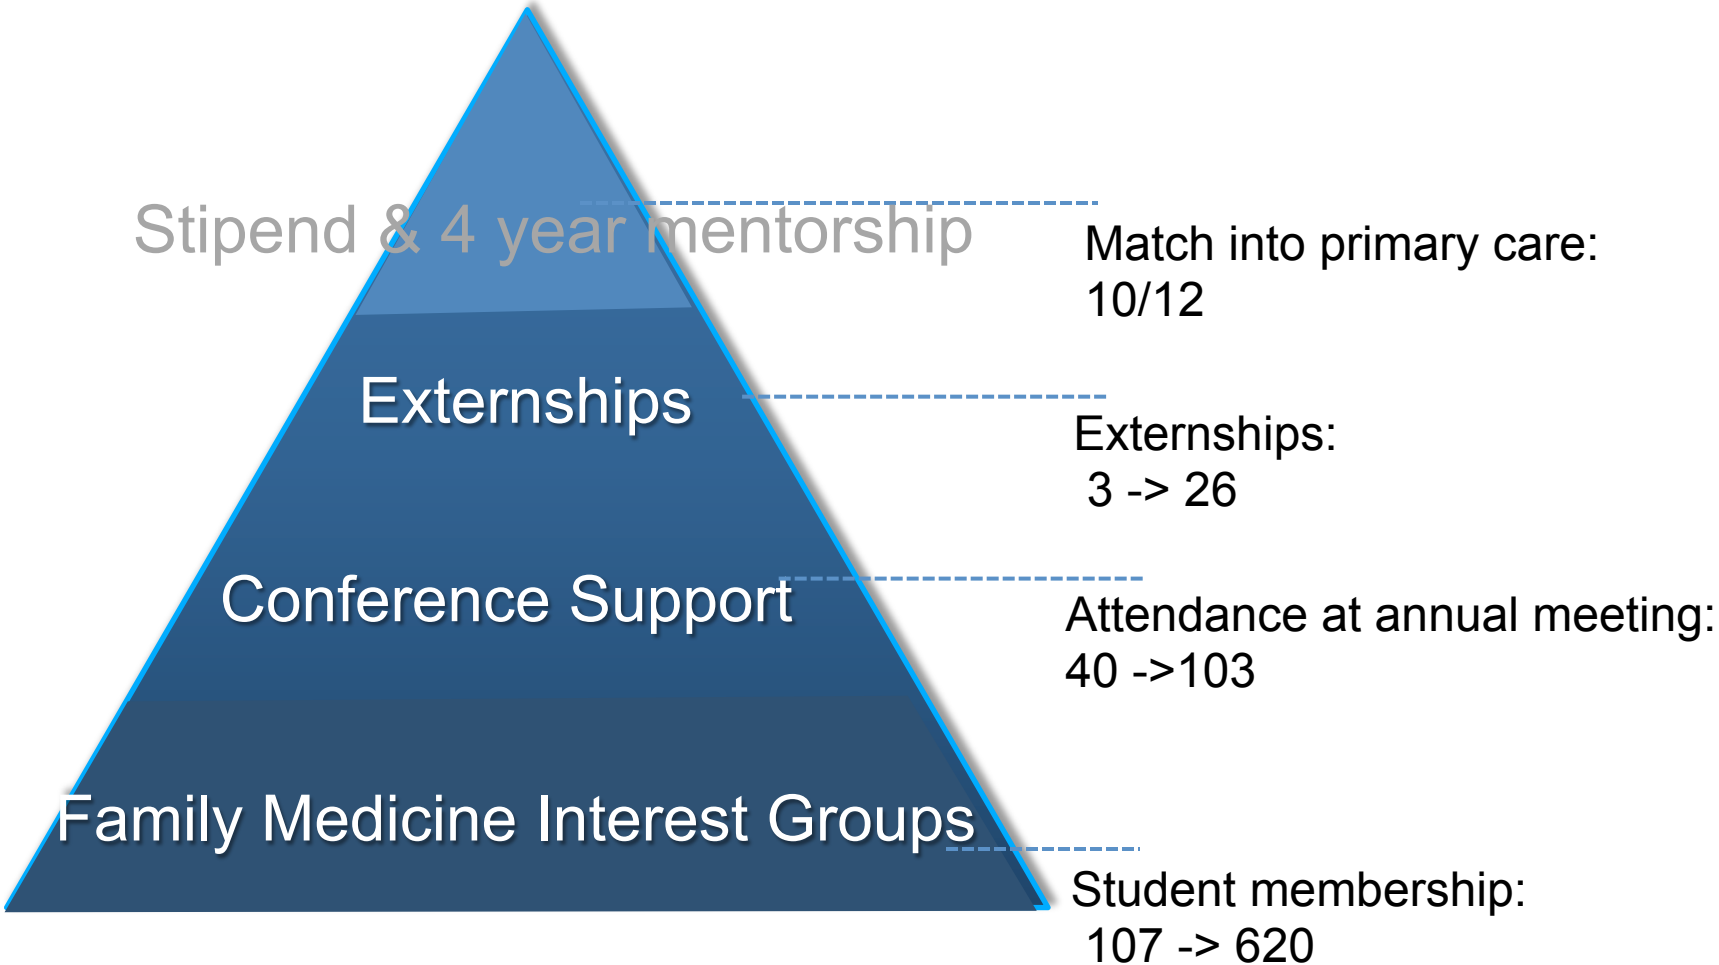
Stipend & 4 year mentorship

Externships

Conference Support

Family Medicine Interest Groups

Match into primary care: 10/12

Externships: 3 -> 26

Attendance at annual meeting: 40 ->103

Student membership: 107 -> 620